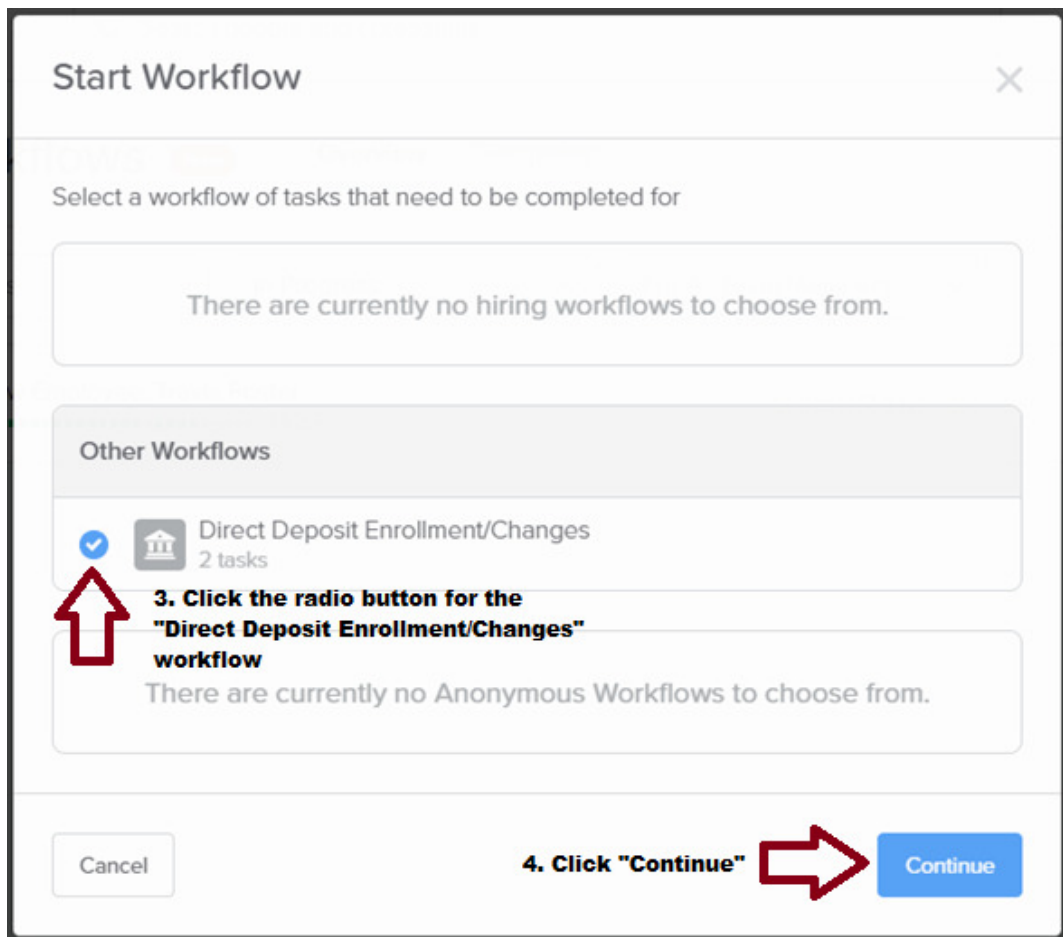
Start Workflow

×

Select a workflow of tasks that need to be completed for

There are currently no hiring workflows to choose from.

Other Workflows

Direct Deposit Enrollment/Changes
2 tasks

3. Click the radio button for the "Direct Deposit Enrollment/Changes" workflow

There are currently no Anonymous Workflows to choose from.

Cancel

4. Click "Continue"

Continue